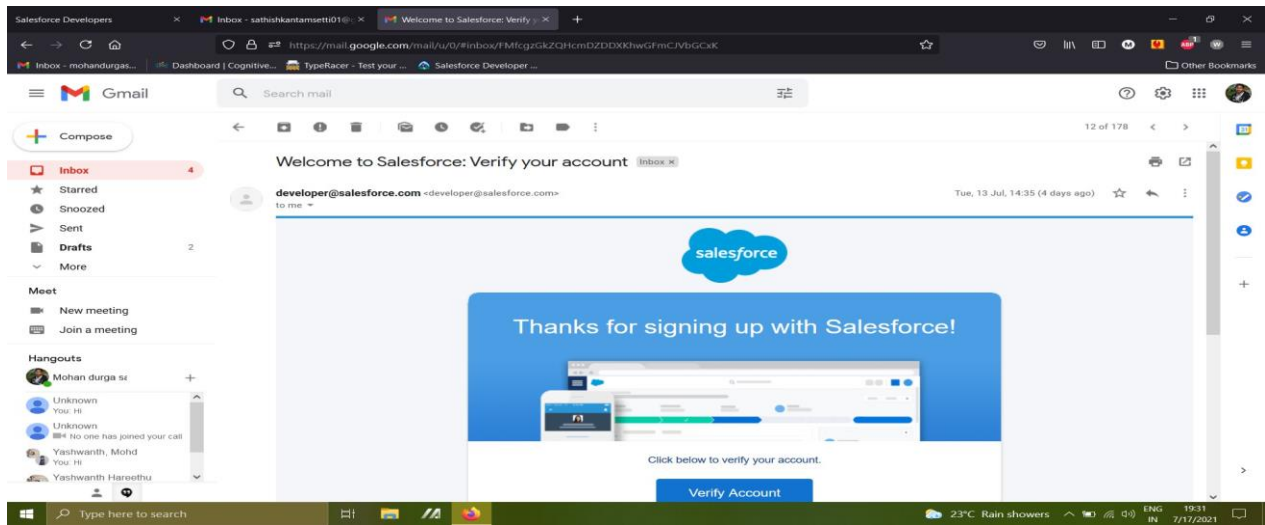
Salesforce Developers ×
Inbox - sathishkantamsetti01@ ×
Welcome to Salesforce: Verify ×
+

https://mail.google.com/mail/u/0/#inbox/FMfcgzGkZQHcmDZDDXKhwGFmCJVbGCxK

Inbox - mohandurgas... | Dashboard | Cognitive... | TypeRacer - Test your ... | Salesforce Developer ...
Other Bookmarks

Gmail
Search mail

Compose
Inbox 4
Starred
Snoozed
Sent
Drafts 2
More

Meet
New meeting
Join a meeting

Hangouts
Mohan durga sa
Unknown
You: Hi
Unknown
No one has joined your call
Yashwanth, Mohd
You: Hi
Yashwanth Hareethu

12 of 178

Welcome to Salesforce: Verify your account Inbox ×

developer@salesforce.com <developer@salesforce.com>
to me
Tue, 13 Jul, 14:35 (4 days ago)

salesforce

Thanks for signing up with Salesforce!

Click below to verify your account.

Verify Account

Type here to search
23°C Rain showers ENG IN 19:31 7/17/2021